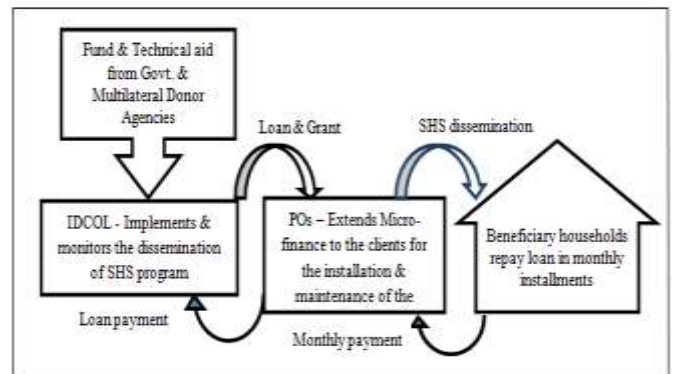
Fund & Technical aid from Govt. & Multilateral Donor Agencies

Loan & Grant

SHS dissemination

IDCOL - Implements & monitors the dissemination of SHS program

POs – Extends Micro-finance to the clients for the installation & maintenance of the

Beneficiary households repay loan in monthly installments

Loan payment

Monthly payment